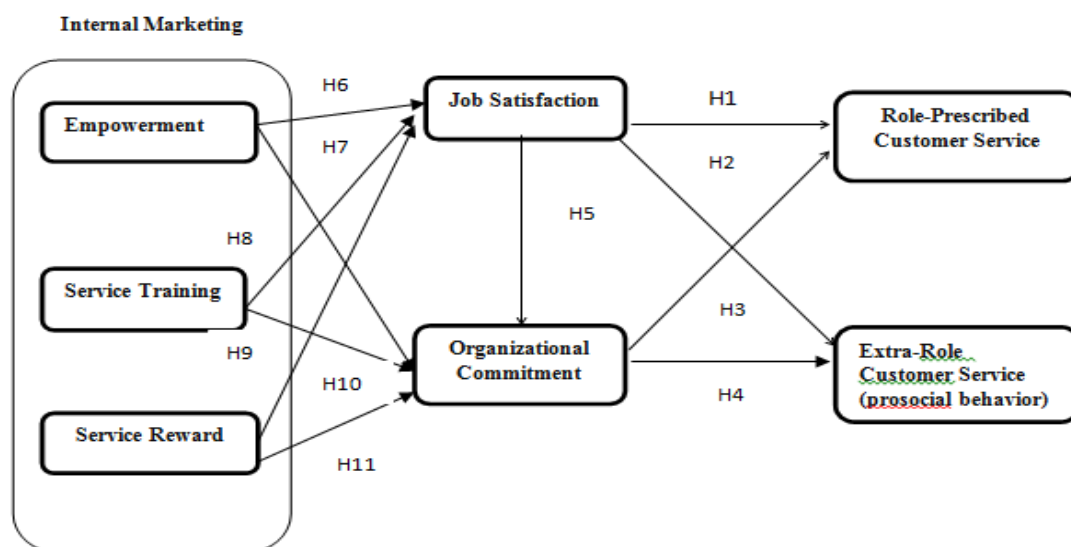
Internal Marketing

Empowerment

Service Training

Service Reward

H6

H7

H8

H9

H10

H11

Job Satisfaction

H5

Organizational Commitment

H1

H2

H3

H4

Role-Prescribed Customer Service

Extra-Role Customer Service (prosocial behavior)